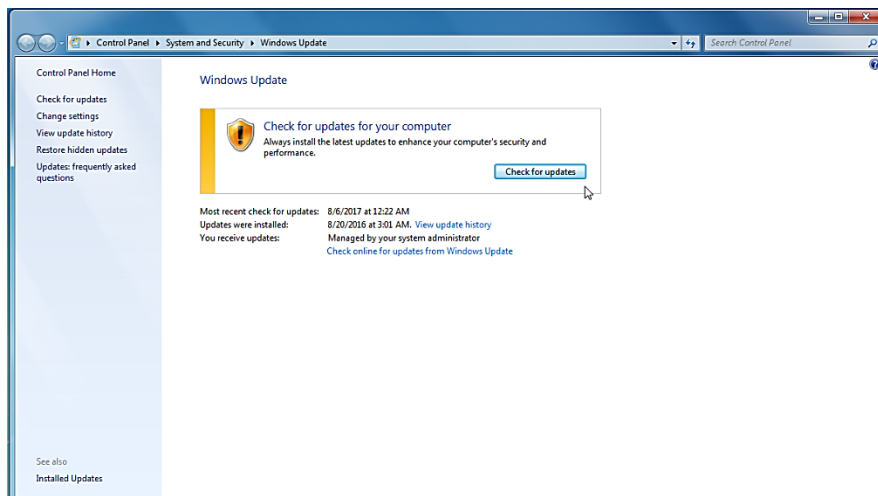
▸ Control Panel ▸ System and Security ▸ Windows Update

Search Control Panel

Control Panel Home

Check for updates

Change settings

View update history

Restore hidden updates

Updates: frequently asked questions

Windows Update

Check for updates for your computer

Always install the latest updates to enhance your computer's security and performance.

Check for updates

| Most recent check for updates: | 8/6/2017 at 12:22 AM |
|---|---|
| Updates were installed: | 8/20/2016 at 3:01 AM. View update history |
| You receive updates: | Managed by your system administrator |
| | Check online for updates from Windows Update |

See also

Installed Updates